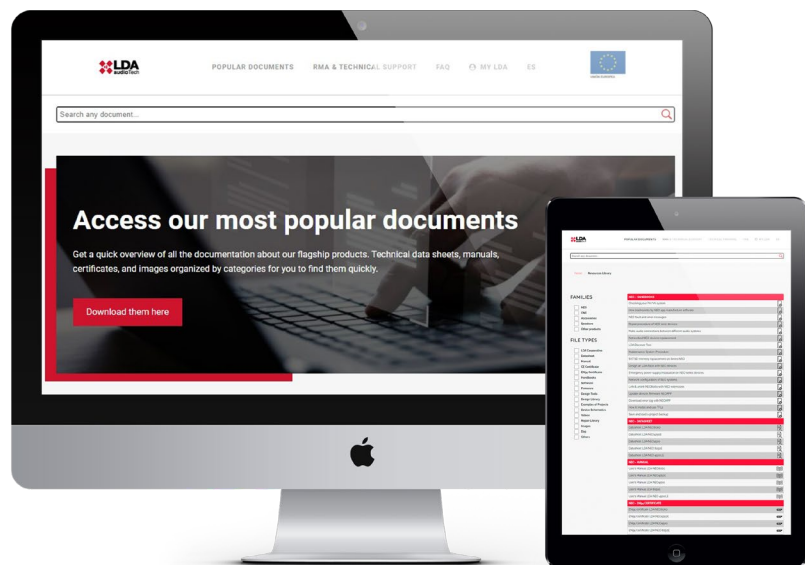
LDA audioTech

POPULAR DOCUMENTS RMA & TECHNICAL SUPPORT FAQ MY LDA ES

Search any document...

Access our most popular documents

Get a quick overview of all the documentation about our flagship products. Technical data sheets, manuals, certificates, and images organized by categories for you to find them quickly.

Download them here

LDA

POPULAR DOCUMENTS

FAMILIES

FILE TYPES

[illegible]